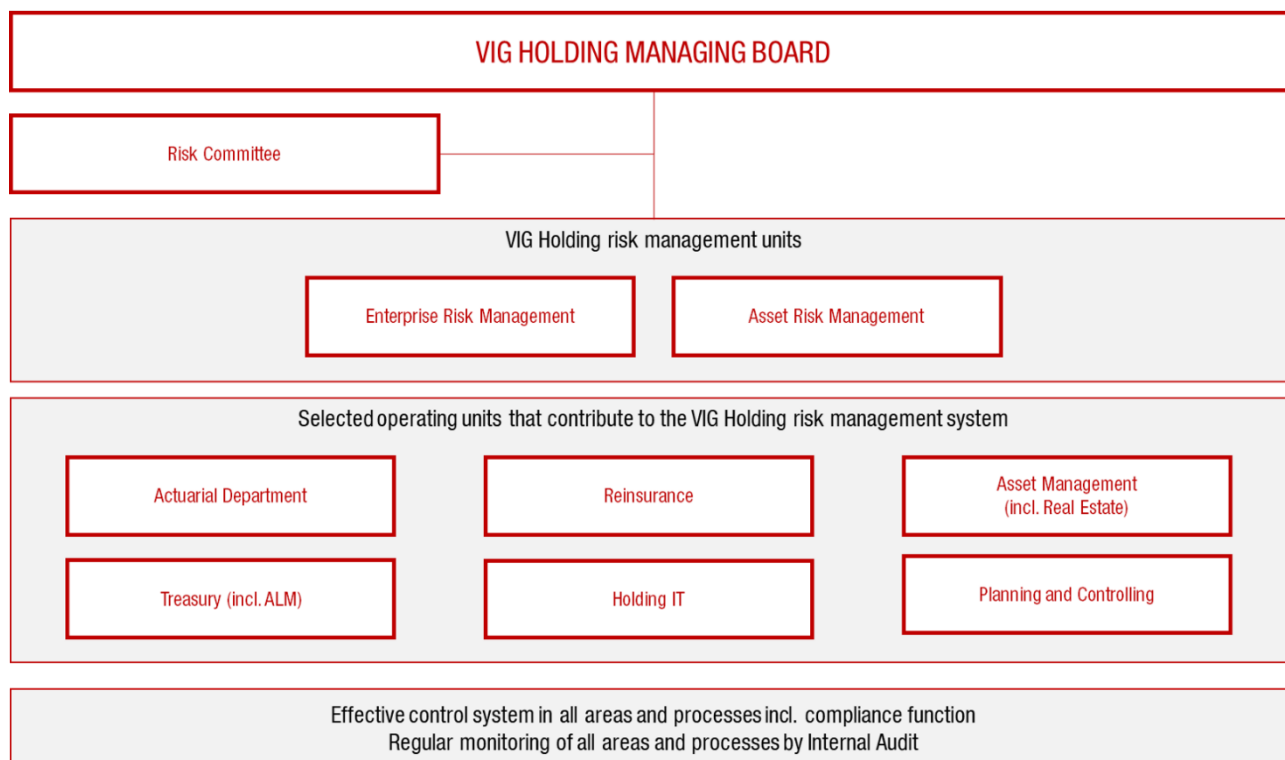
VIG HOLDING MANAGING BOARD

Risk Committee

VIG Holding risk management units

Enterprise Risk Management

Asset Risk Management

Selected operating units that contribute to the VIG Holding risk management system

Actuarial Department

Reinsurance

Asset Management (incl. Real Estate)

Treasury (incl. ALM)

Holding IT

Planning and Controlling

Effective control system in all areas and processes incl. compliance function
Regular monitoring of all areas and processes by Internal Audit